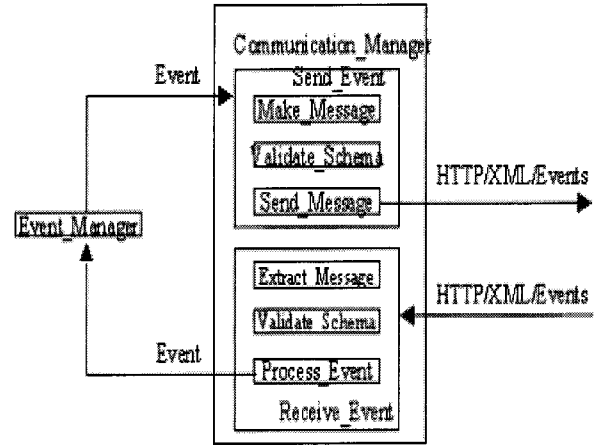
Communication_Manager

Event

Send_Event

Make_Message

Validate_Schema

HTTP/XML/Events

Send_Message

Event_Manager

Extract_Message

HTTP/XML/Events

Validate_Schema

Event

Process_Event

Receive_Event